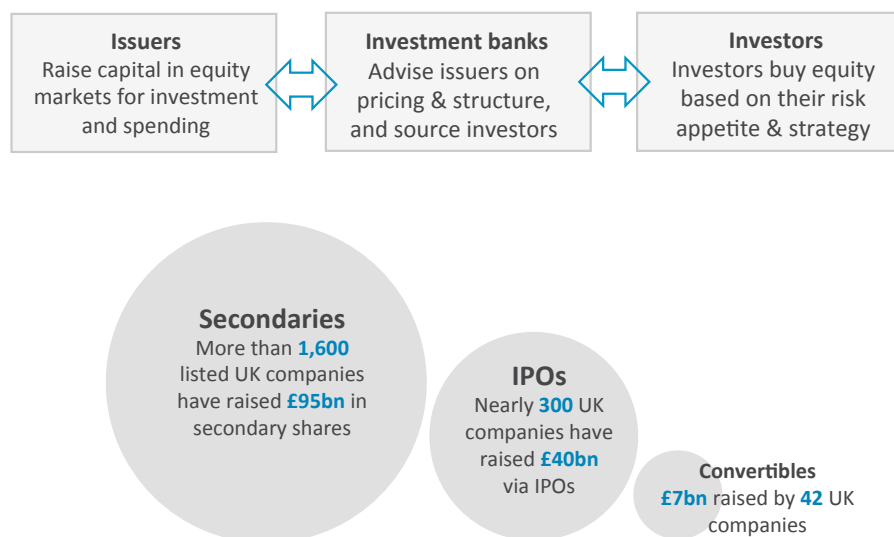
Issuers
Raise capital in equity markets for investment and spending

Investment banks
Advise issuers on pricing & structure, and source investors

Investors
Investors buy equity based on their risk appetite & strategy

Secondaries
More than 1,600 listed UK companies have raised £95bn in secondary shares

IPOs
Nearly 300 UK companies have raised £40bn via IPOs

Convertibles
£7bn raised by 42 UK companies